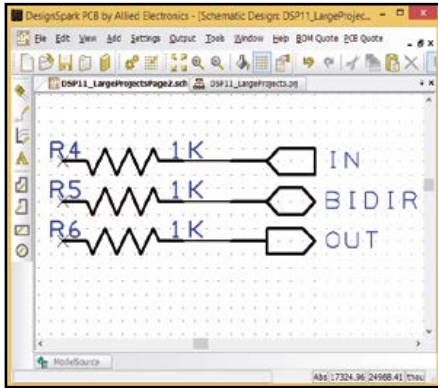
DesignSpark PCB by Allied Electronics - [Schematic Design: DSP11_LargeProjec...

File Edit View Add Settings Output Tools Window Help BOM Quote PCB Quote

DSP11_LargeProjectsPage2.sch DSP11_LargeProjects.pj

R4 1K IN

R5 1K BIDIR

R6 1K OUT

ModelSource

Abs 17324.96 24988.41 thou